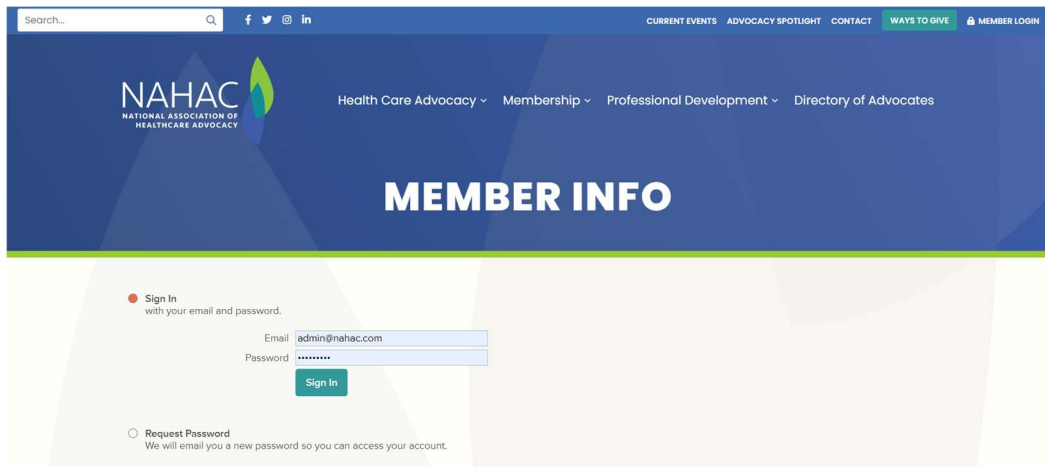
Search...

CURRENT EVENTS ADVOCACY SPOTLIGHT CONTACT WAYS TO GIVE MEMBER LOGIN

NAHAC
NATIONAL ASSOCIATION OF HEALTHCARE ADVOCACY

Health Care Advocacy Membership Professional Development Directory of Advocates

MEMBER INFO

Sign In
with your email and password.

Email admin@nahac.com
Password •••••••••

Sign In

Request Password
We will email you a new password so you can access your account.